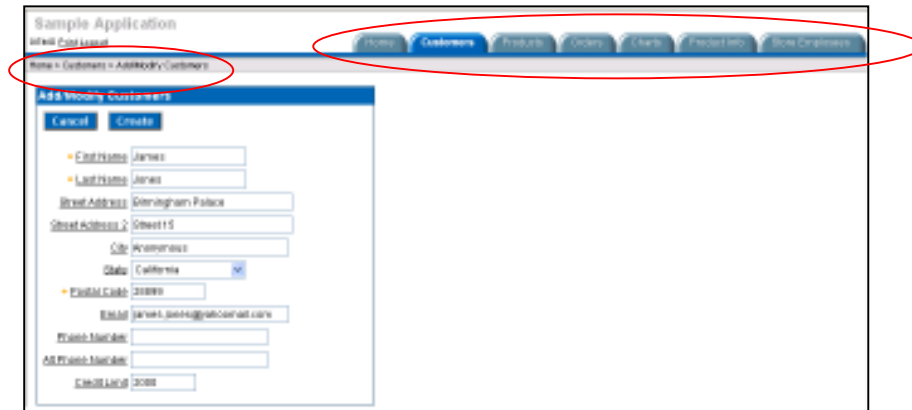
Sample Application

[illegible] Print Logout

Home | Customers | Products | Orders | Charts | Product Info | Show Employees

Home » Customers » Add/Modify Customers

Add/Modify Customers

Cancel | Create

* First Name James

* Last Name Jones

Street Address Birmingham Palace

Street Address 2 Street 15

City Anonymous

State California

* Postal Code 30000

Email james.jones@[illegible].com

Phone Number

Alt Phone Number

Credit Limit 3000